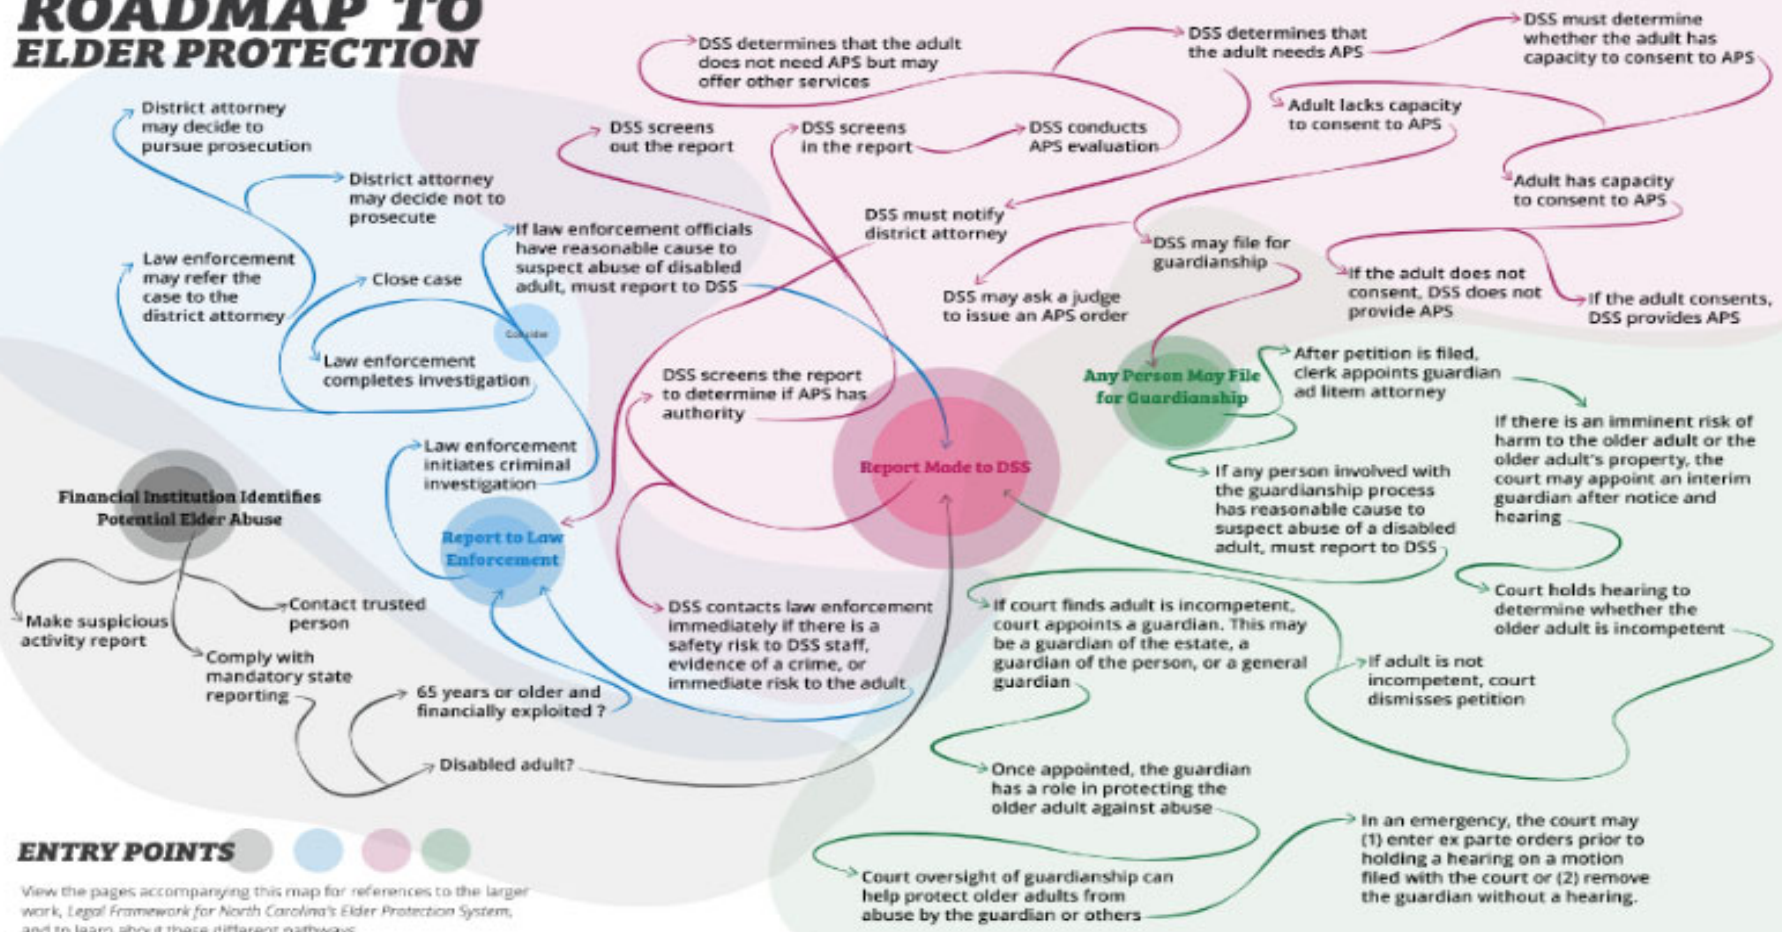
ROADMAP TO ELDER PROTECTION

District attorney may decide to pursue prosecution

District attorney may decide not to prosecute

Law enforcement may refer the case to the district attorney

Close case

Coincide

Law enforcement completes investigation

If law enforcement officials have reasonable cause to suspect abuse of disabled adult, must report to DSS

Law enforcement initiates criminal investigation

Report to Law Enforcement

Financial Institution Identifies Potential Elder Abuse

Make suspicious activity report

Contact trusted person

Comply with mandatory state reporting

65 years or older and financially exploited ?

Disabled adult?

DSS determines that the adult does not need APS but may offer other services

DSS screens out the report

DSS screens in the report

DSS conducts APS evaluation

DSS must notify district attorney

DSS screens the report to determine if APS has authority

Report Made to DSS

DSS contacts law enforcement immediately if there is a safety risk to DSS staff, evidence of a crime, or immediate risk to the adult

DSS determines that the adult needs APS

DSS must determine whether the adult has capacity to consent to APS

Adult lacks capacity to consent to APS

Adult has capacity to consent to APS

DSS may file for guardianship

DSS may ask a judge to issue an APS order

If the adult does not consent, DSS does not provide APS

If the adult consents, DSS provides APS

Any Person May File for Guardianship

After petition is filed, clerk appoints guardian ad litem attorney

If there is an imminent risk of harm to the older adult or the older adult's property, the court may appoint an interim guardian after notice and hearing

If any person involved with the guardianship process has reasonable cause to suspect abuse of a disabled adult, must report to DSS

Court holds hearing to determine whether the older adult is incompetent

If court finds adult is incompetent, court appoints a guardian. This may be a guardian of the estate, a guardian of the person, or a general guardian

If adult is not incompetent, court dismisses petition

Once appointed, the guardian has a role in protecting the older adult against abuse

Court oversight of guardianship can help protect older adults from abuse by the guardian or others

In an emergency, the court may (1) enter ex parte orders prior to holding a hearing on a motion filed with the court or (2) remove the guardian without a hearing.

ENTRY POINTS

View the pages accompanying this map for references to the larger work, Legal Framework for North Carolina's Elder Protection System, and to learn about these different pathways.